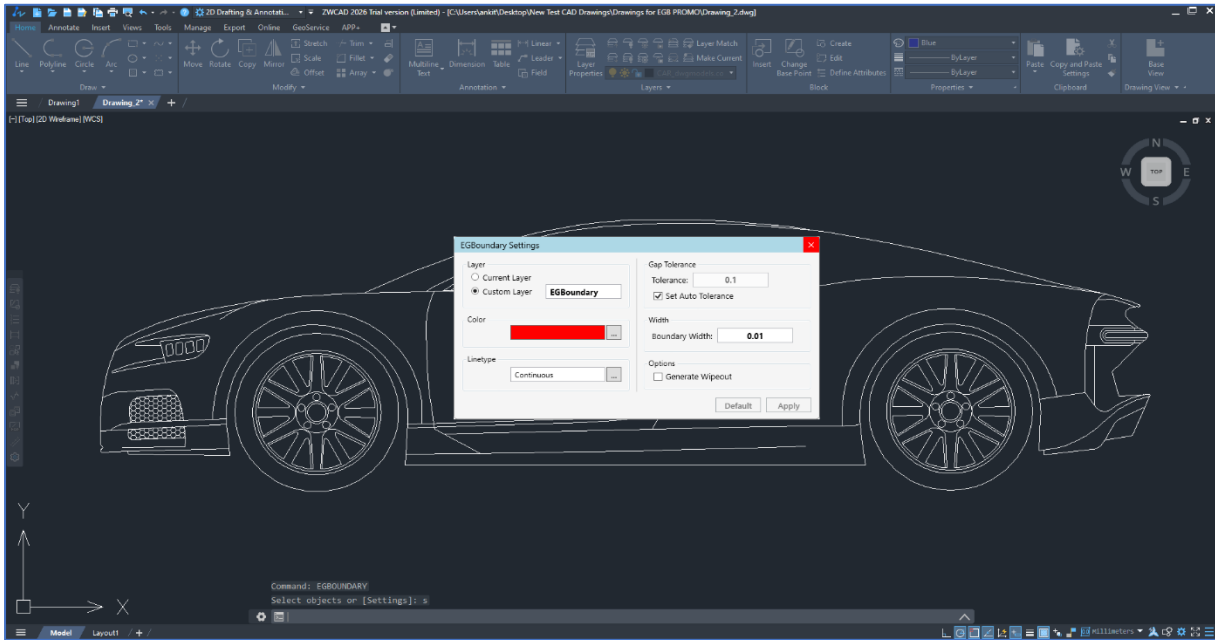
2D Drafting & Annotati... ZWCAD 2026 Trial version (Limited) - [C:\Users\ankit\Desktop\New Test CAD Drawings\Drawings for EGB PROMO\Drawing_2.dwg]

Home Annotate Insert Views Tools Manage Export Online GeoService APP+

Line Polyline Circle Arc
Draw
Move Rotate Copy Mirror Stretch Scale Offset Trim Fillet Array
Modify
Multiline Text Dimension Table Linear Leader Field
Annotation
Layer Properties Layer Match Make Current
Layers
Insert Change Base Point Create Edit Define Attributes
Block
Blue ByLayer ByLayer
Properties
Paste Copy and Paste Settings
Clipboard
Base View
Drawing View

Drawing1 Drawing_2*

[-] [Top] [2D Wireframe] [WCS]

N W TOP E S

EGBoundary Settings

Layer
Current Layer
Custom Layer EGBoundary

Color

Linetype
Continuous

Gap Tolerance
Tolerance: 0.1
Set Auto Tolerance

Width
Boundary Width: 0.01

Options
Generate Wipeout

Default Apply

Y
X

Command: EGBOUNDARY
Select objects or [Settings]: s

Model Layout1

Millimeters